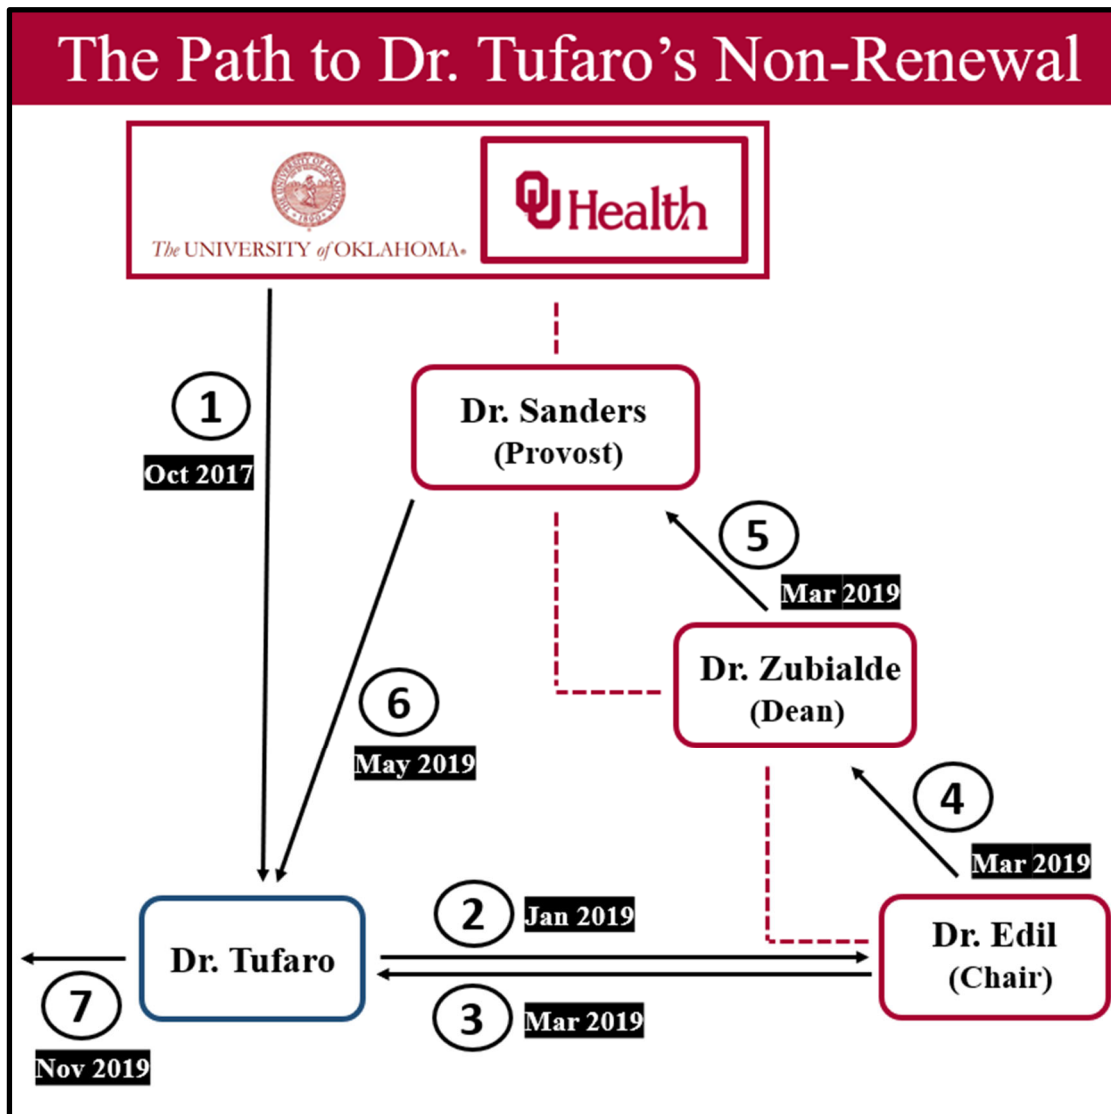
The Path to Dr. Tufaro's Non-Renewal

The UNIVERSITY of OKLAHOMA

OU Health

1
Oct 2017

Dr. Sanders
(Provost)

5
Mar 2019

Dr. Zubialde
(Dean)

6
May 2019

4
Mar 2019

Dr. Tufaro

2
Jan 2019

3
Mar 2019

Dr. Edil
(Chair)

7
Nov 2019